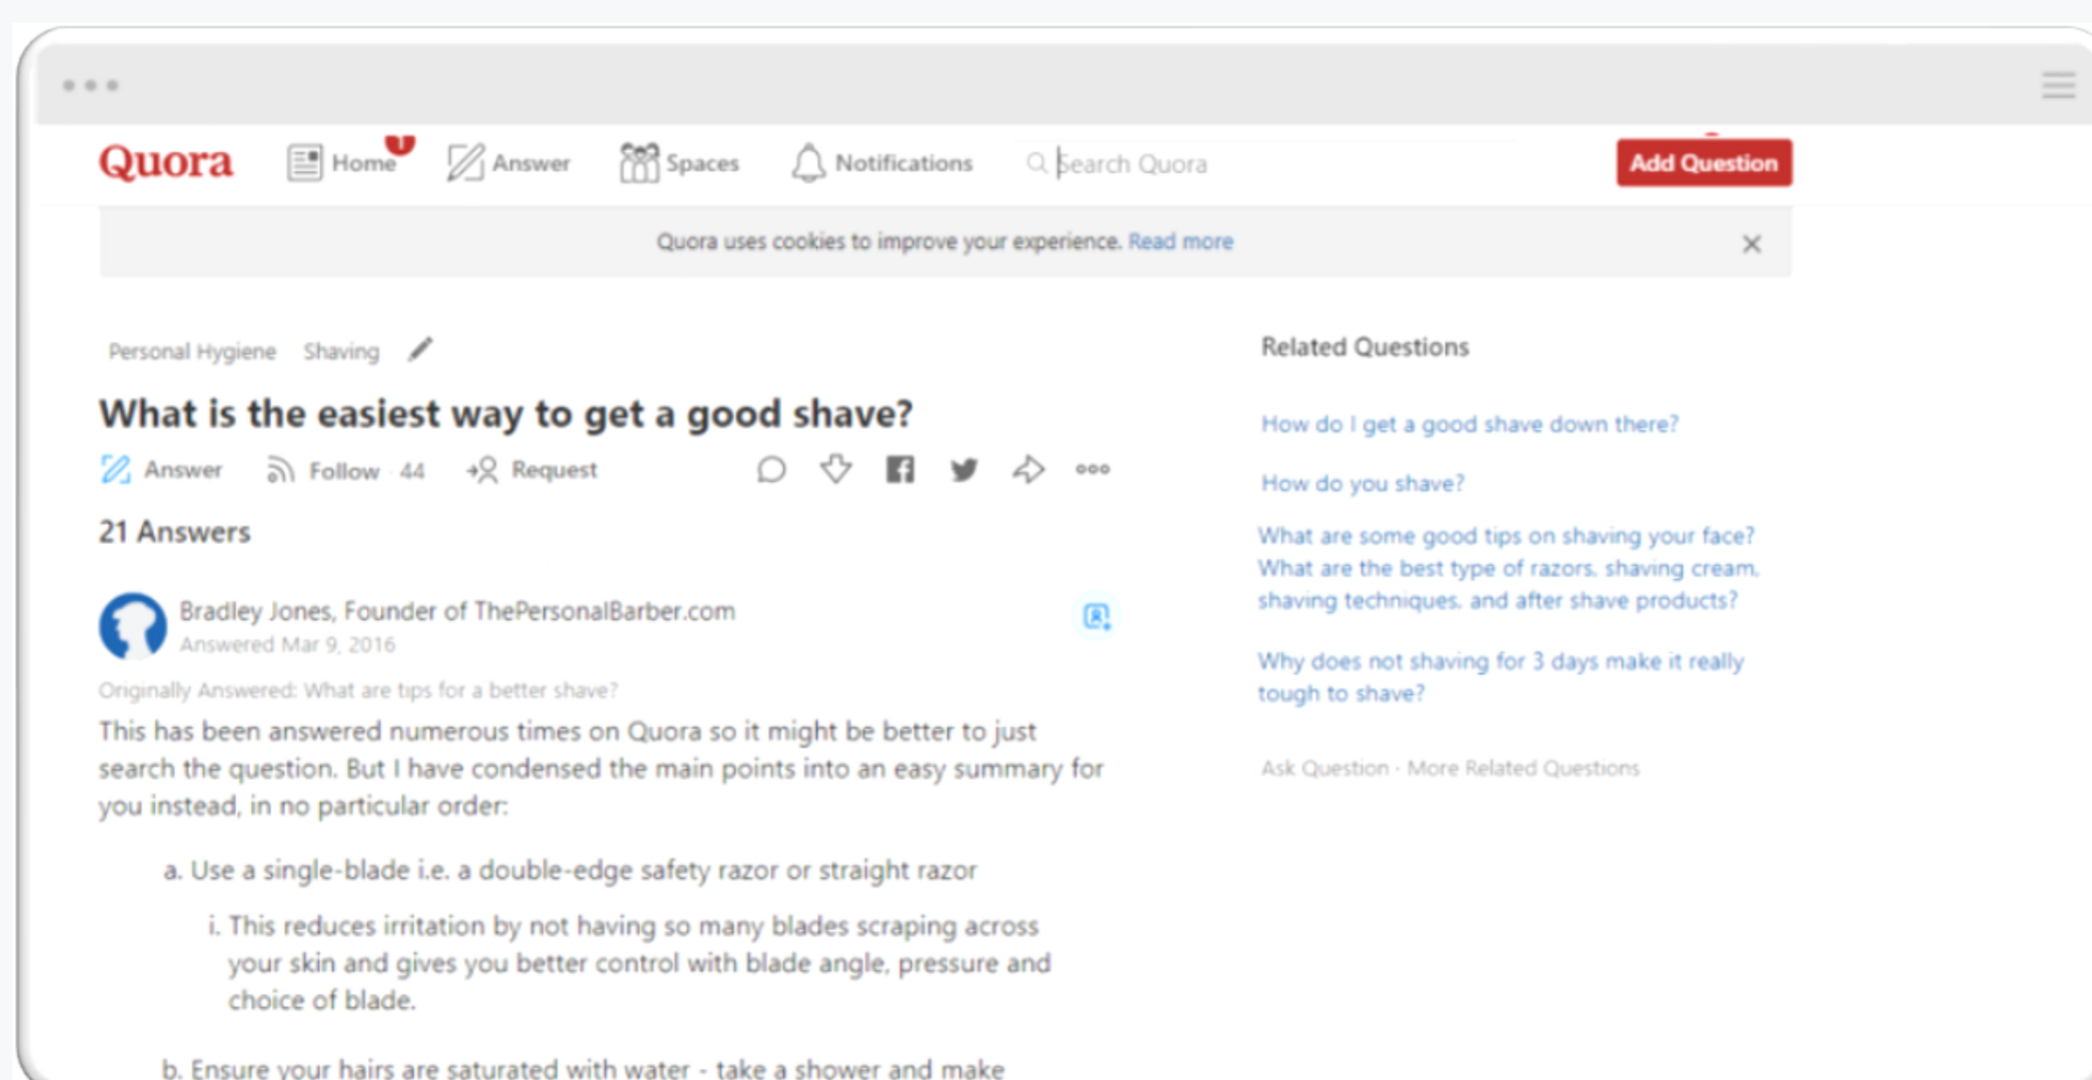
Quora Home 1 Answer Spaces Notifications Search Quora Add Question

Quora uses cookies to improve your experience. Read more ×

Personal Hygiene Shaving

What is the easiest way to get a good shave?

Answer Follow 44 Request

21 Answers

Bradley Jones, Founder of ThePersonalBarber.com
Answered Mar 9, 2016

Originally Answered: What are tips for a better shave?

This has been answered numerous times on Quora so it might be better to just search the question. But I have condensed the main points into an easy summary for you instead, in no particular order:

a. Use a single-blade i.e. a double-edge safety razor or straight razor

i. This reduces irritation by not having so many blades scraping across your skin and gives you better control with blade angle, pressure and choice of blade.

b. Ensure your hairs are saturated with water - take a shower and make

Related Questions

How do I get a good shave down there?

How do you shave?

What are some good tips on shaving your face?

What are the best type of razors, shaving cream, shaving techniques, and after shave products?

Why does not shaving for 3 days make it really tough to shave?

Ask Question · More Related Questions